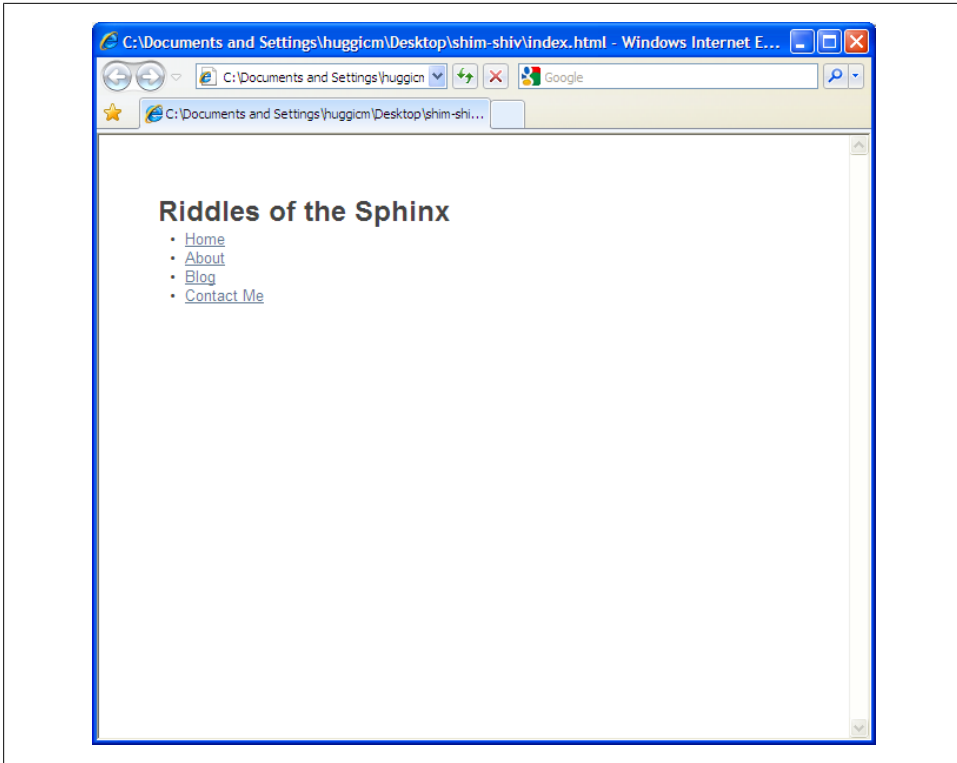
C:\Documents and Settings\huggicm\Desktop\shim-shiv\index.html - Windows Internet E...

C:\Documents and Settings\huggicm

Google

C:\Documents and Settings\huggicm\Desktop\shim-shi...

Riddles of the Sphinx

- Home
- About
- Blog
- Contact Me